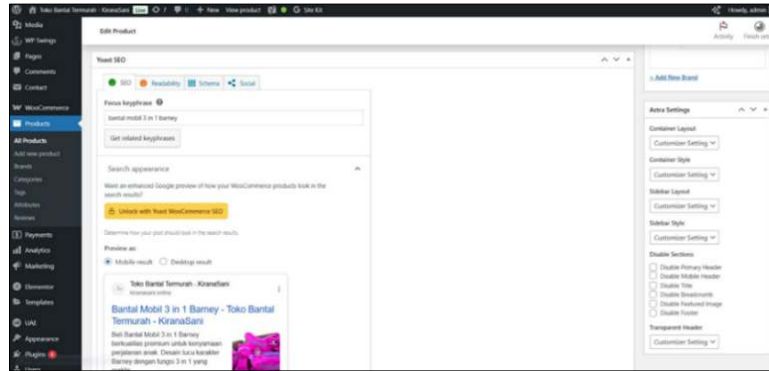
Toko Bantal Termurah - KiranaSani  Live  7  0  + New  View product  Site Kit  Howdy, admin

Media
WP Settings
Pages
Comments
Contact
WooCommerce
Products
All Products
Add new product
Brands
Categories
Tags
Attributes
Reviews
Payments
Analytics
Marketing
Elementor
Templates
UAE
Appearance
Plugins
Users

Edit Product

Activity  Finish setup

Yoast SEO

SEO  Readability  Schema  Social

Focus keyphrase

bantal mobil 3 in 1 barney

Get related keyphrases

Search appearance

Want an enhanced Google preview of how your WooCommerce products look in the search results?

Unlock with Yoast WooCommerce SEO

Determine how your post should look in the search results.

Preview as:

Mobile result  Desktop result

Toko Bantal Termurah - KiranaSani
kiranasani.online

Bantal Mobil 3 in 1 Barney - Toko Bantal Termurah - KiranaSani

Beli Bantal Mobil 3 in 1 Barney berkualitas premium untuk kenyamanan perjalanan anak. Desain lucu karakter Barney dengan fungsi 3 in 1 yang

+ Add New Brand

Astra Settings

Container Layout
Customizer Setting

Container Style
Customizer Setting

Sidebar Layout
Customizer Setting

Sidebar Style
Customizer Setting

Disable Sections
Disable Primary Header
Disable Mobile Header
Disable Title
Disable Breadcrumb
Disable Featured Image
Disable Footer

Transparent Header
Customizer Setting